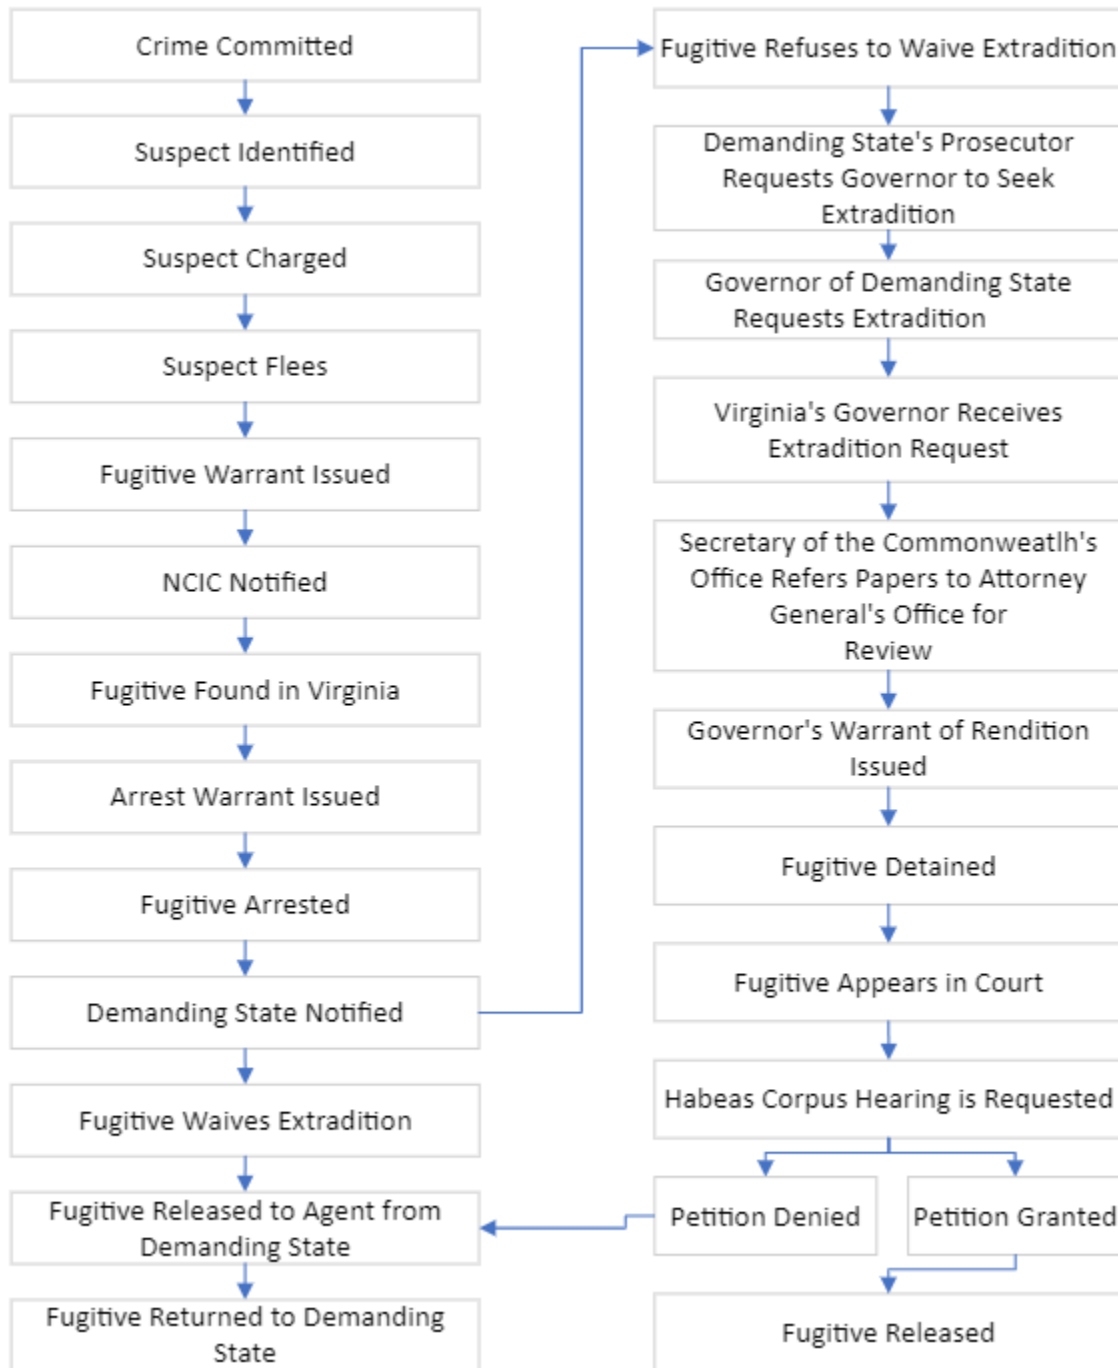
Crime Committed

Suspect Identified

Suspect Charged

Suspect Flees

Fugitive Warrant Issued

NCIC Notified

Fugitive Found in Virginia

Arrest Warrant Issued

Fugitive Arrested

Demanding State Notified

Fugitive Waives Extradition

Fugitive Released to Agent from Demanding State

Fugitive Returned to Demanding State

Fugitive Refuses to Waive Extradition

Demanding State's Prosecutor Requests Governor to Seek Extradition

Governor of Demanding State Requests Extradition

Virginia's Governor Receives Extradition Request

Secretary of the Commonweatlh's Office Refers Papers to Attorney General's Office for Review

Governor's Warrant of Rendition Issued

Fugitive Detained

Fugitive Appears in Court

Habeas Corpus Hearing is Requested

Petition Denied

Petition Granted

Fugitive Released